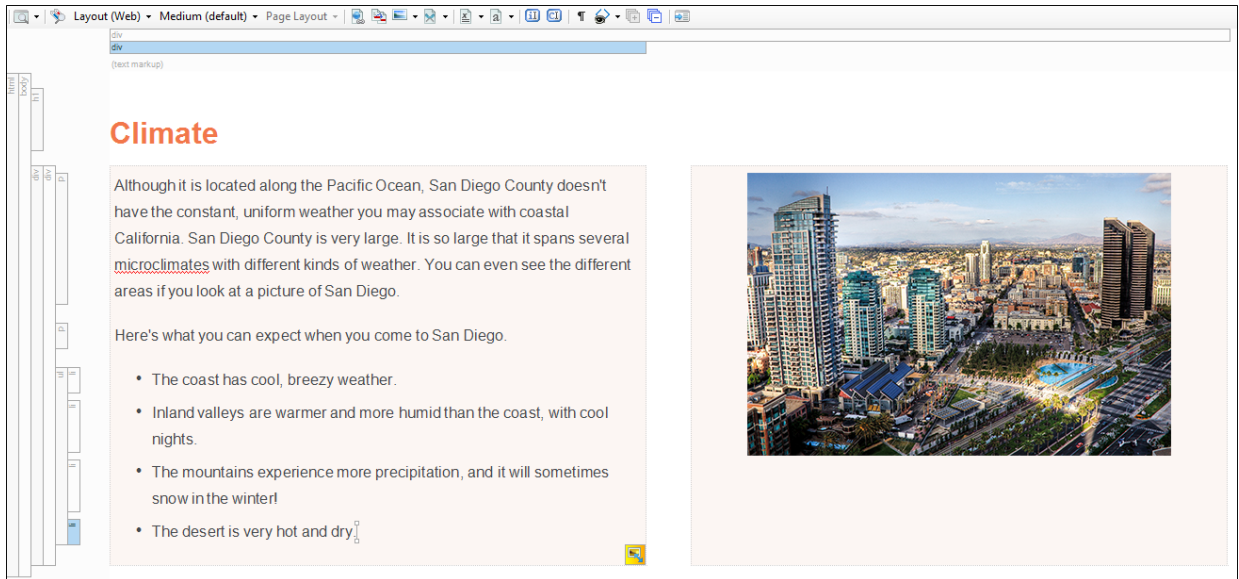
Layout (Web) ▾ Medium (default) ▾ Page Layout ▾

div
div
(text markup)

html body h1 div div p p ul li li li li

Climate

Although it is located along the Pacific Ocean, San Diego County doesn't have the constant, uniform weather you may associate with coastal California. San Diego County is very large. It is so large that it spans several microclimates with different kinds of weather. You can even see the different areas if you look at a picture of San Diego.

Here's what you can expect when you come to San Diego.

- The coast has cool, breezy weather.
- Inland valleys are warmer and more humid than the coast, with cool nights.
- The mountains experience more precipitation, and it will sometimes snow in the winter!
- The desert is very hot and dry.